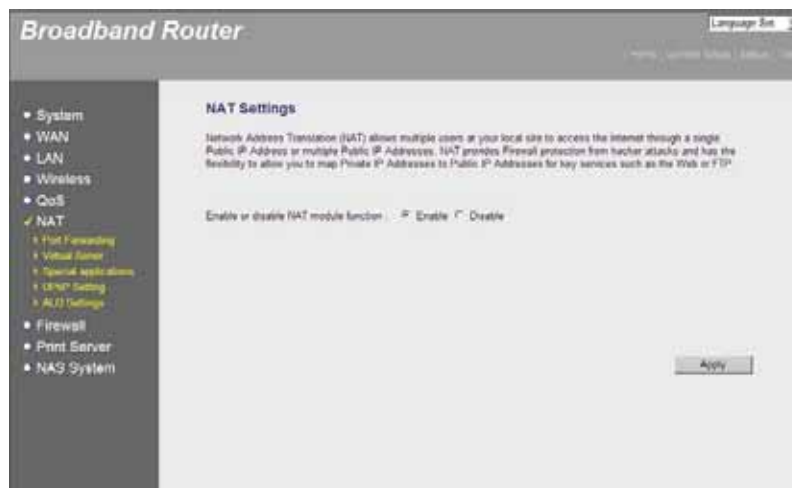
Broadband Router

Language Sel.

Home | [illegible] | Status | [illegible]

• System
• WAN
• LAN
• Wireless
• QoS
✓ NAT
» Port Forwarding
» Virtual Server
» Special applications
» UPNP Setting
» ALG Settings
• Firewall
• Print Server
• NAS System

NAT Settings

Network Address Translation (NAT) allows multiple users at your local site to access the Internet through a single Public IP Address or multiple Public IP Addresses. NAT provides Firewall protection from hacker attacks and has the flexibility to allow you to map Private IP Addresses to Public IP Addresses for key services such as the Web or FTP.

Enable or disable NAT module function : Enable Disable

Apply